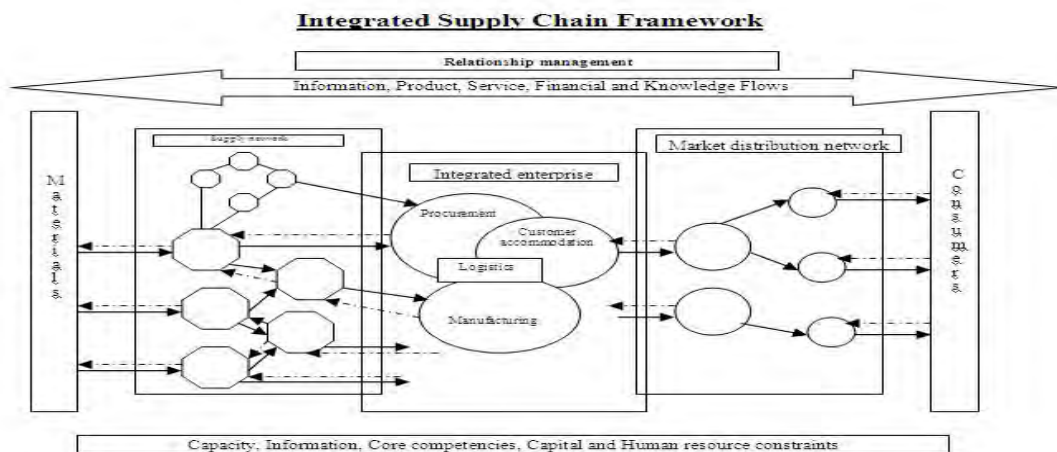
Integrated Supply Chain Framework

Relationship management

Information, Product, Service, Financial and Knowledge Flows

Supply network

Integrated enterprise

Market distribution network

M
a
t
e
r
i
a
l
s

Procurement

Customer accommodation

Logistics

Manufacturing

C
o
n
s
u
m
e
r
s

Capacity, Information, Core competencies, Capital and Human resource constraints